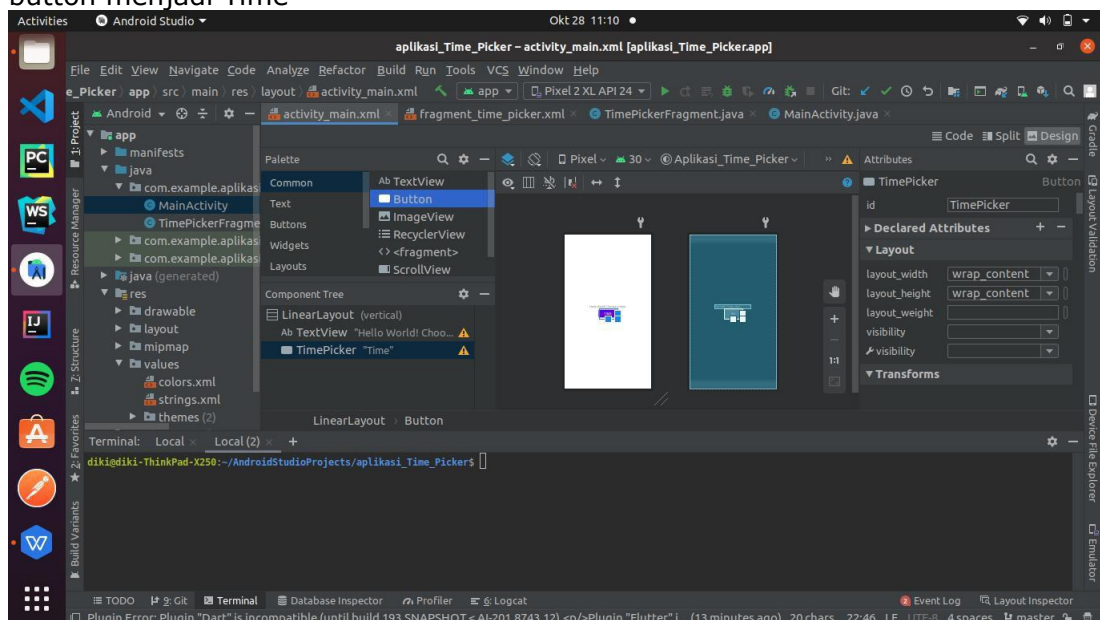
button menjadi Time

Activities Android Studio ▾ Okt 28 11:10 ●

aplikasi_Time_Picker – activity_main.xml [aplikasi_Time_Picker.app]

File Edit View Navigate Code Analyze Refactor Build Run Tools VCS Window Help

e_Picker › app › src › main › res › layout › activity_main.xml app ▾ Pixel 2 XL API 24 ▾ Git:

Android ▾ activity_main.xml × fragment_time_picker.xml × TimePickerFragment.java × MainActivity.java ×

1: Project Resource Manager Z: Structure 2: Favorites Build Variants

app
manifests
java
com.example.aplikas
MainActivity
TimePickerFragme
com.example.aplikas
com.example.aplikas
java (generated)
res
drawable
layout
mipmap
values
colors.xml
strings.xml
themes (2)

Palette
Common
Text
Buttons
Widgets
Layouts
Ab TextView
Button
ImageView
RecyclerView
<> <fragment>
ScrollView

Component Tree
LinearLayout (vertical)
Ab TextView "Hello World! Choo...
TimePicker "Time"

Pixel ▾ 30 ▾ Aplikasi_Time_Picker ▾

Code Split Design

Attributes
TimePicker Button
id TimePicker
Declared Attributes
Layout
layout_width wrap_content
layout_height wrap_content
layout_weight
visibility
visibility
Transforms

1:1

LinearLayout › Button

Gradle Layout Validation Device File Explorer Emulator

Terminal: Local × Local (2) × +
diki@diki-ThinkPad-X250:~/AndroidStudioProjects/aplikasi_Time_Picker$

TODO 9: Git Terminal Database Inspector Profiler 6: Logcat Event Log Layout Inspector

Plugin Error: Plugin "Dart" is incompatible (until build 193.SNAPSHOT < AI-201.8743.12) <p/>Plugin "Flutter" i... (13 minutes ago) 20 chars 22:46 LF UTF-8 4 spaces master